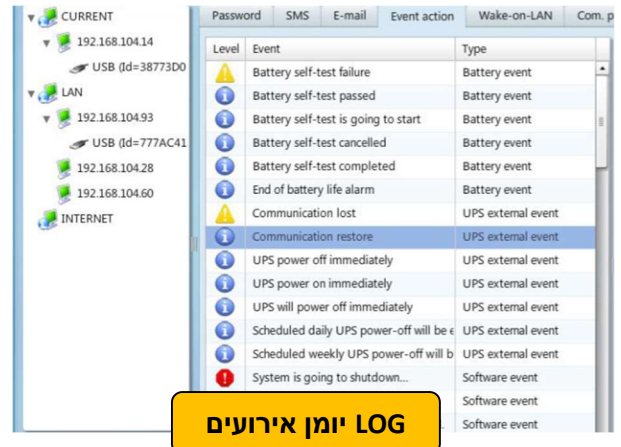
CURRENT
192.168.104.14
USB (Id=38773D0
LAN
192.168.104.93
USB (Id=777AC41
192.168.104.28
192.168.104.60
INTERNET

Password | SMS | E-mail | Event action | Wake-on-LAN | Com. p

| Level | Event | Type |
|---|---|---|
| | Battery self-test failure | Battery event |
| | Battery self-test passed | Battery event |
| | Battery self-test is going to start | Battery event |
| | Battery self-test cancelled | Battery event |
| | Battery self-test completed | Battery event |
| | End of battery life alarm | Battery event |
| | Communication lost | UPS external event |
| | Communication restore | UPS external event |
| | UPS power off immediately | UPS external event |
| | UPS power on immediately | UPS external event |
| | UPS will power off immediately | UPS external event |
| | Scheduled daily UPS power-off will be e | UPS external event |
| | Scheduled weekly UPS power-off will b | UPS external event |
| | System is going to shutdown... | Software event |
| | | Software event |
| | | Software event |

LOG יומן אירועים